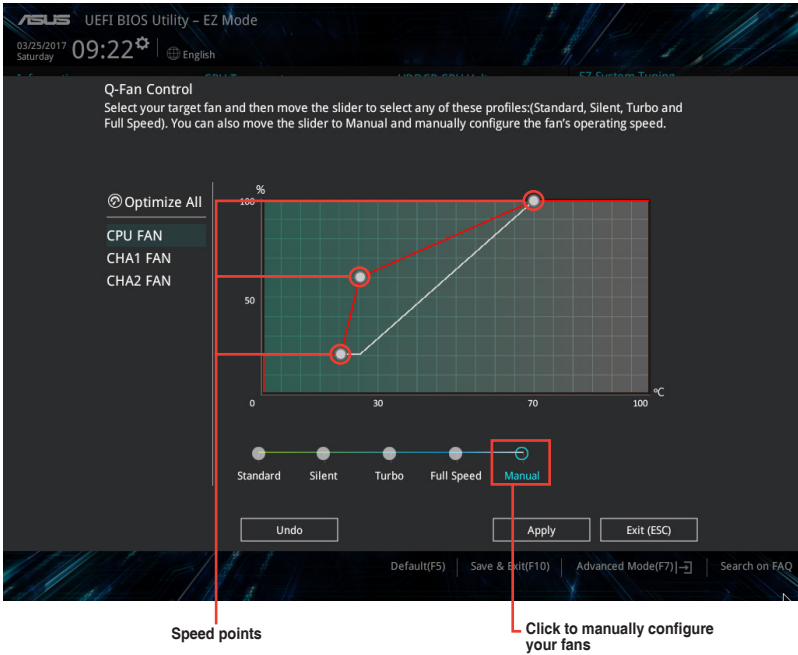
/ISUS UEFI BIOS Utility – EZ Mode

03/25/2017 Saturday 09:22 English

Q-Fan Control

Select your target fan and then move the slider to select any of these profiles:(Standard, Silent, Turbo and Full Speed). You can also move the slider to Manual and manually configure the fan's operating speed.

Optimize All

CPU FAN

CHA1 FAN

CHA2 FAN

%

100

50

0

30

70

100

°C

Standard Silent Turbo Full Speed Manual

Undo

Apply

Exit (ESC)

Default(F5) | Save & Exit(F10) | Advanced Mode(F7) | Search on FAQ

Speed points

Click to manually configure your fans